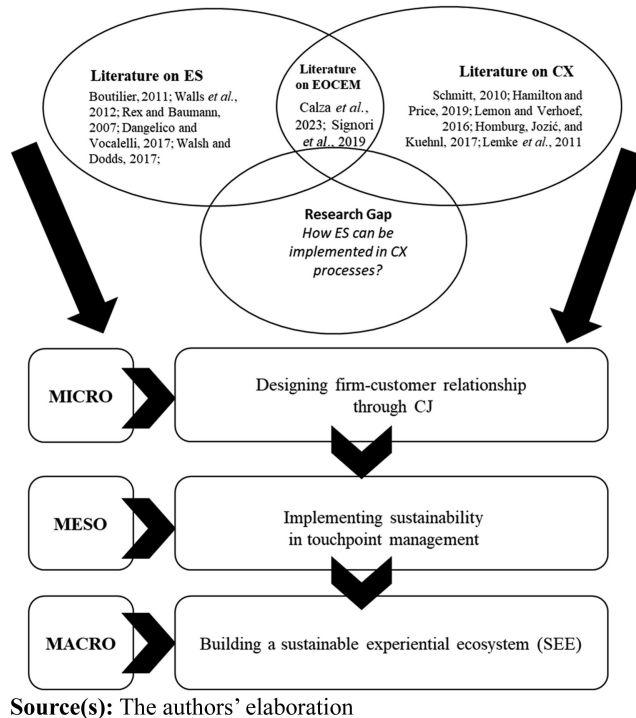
Literature on ES

Boutilier, 2011; Walls *et al.*, 2012; Rex and Baumann, 2007; Dangelico and Vocalelli, 2017; Walsh and Dodds, 2017;

Literature on EOCEM

Calza *et al.*, 2023; Signori *et al.*, 2019

Literature on CX

Schmitt, 2010; Hamilton and Price, 2019; Lemon and Verhoef, 2016; Homburg, Jozić, and Kuehnl, 2017; Lemke *et al.*, 2011

Research Gap
*How ES can be implemented in CX processes?*

MICRO

Designing firm-customer relationship through CJ

MESO

Implementing sustainability in touchpoint management

MACRO

Building a sustainable experiential ecosystem (SEE)

**Source(s):** The authors' elaboration